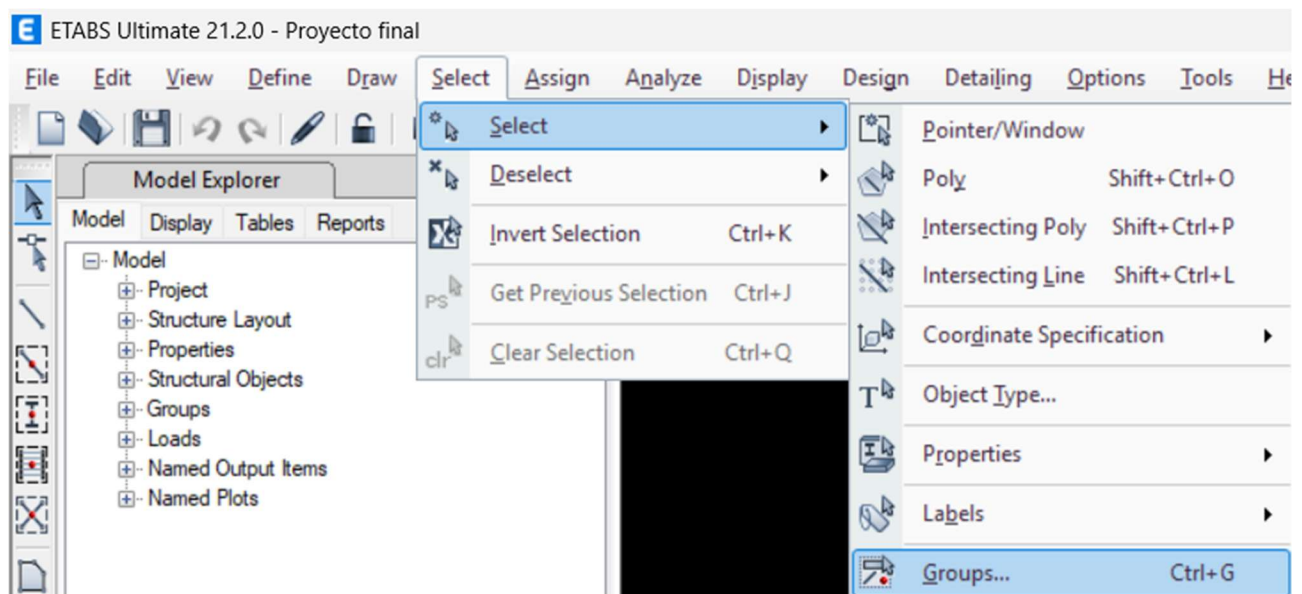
E ETABS Ultimate 21.2.0 - Proyecto final

File Edit View Define Draw Select Assign Analyze Display Design Detailing Options Tools He

Model Explorer

Model Display Tables Reports

Model
Project
Structure Layout
Properties
Structural Objects
Groups
Loads
Named Output Items
Named Plots

Select
Deselect
Invert Selection Ctrl+K
PS Get Previous Selection Ctrl+J
clr Clear Selection Ctrl+Q

Pointer/Window
Poly Shift+Ctrl+O
Intersecting Poly Shift+Ctrl+P
Intersecting Line Shift+Ctrl+L
Coordinate Specification
Object Type...
Properties
Labels
Groups... Ctrl+G